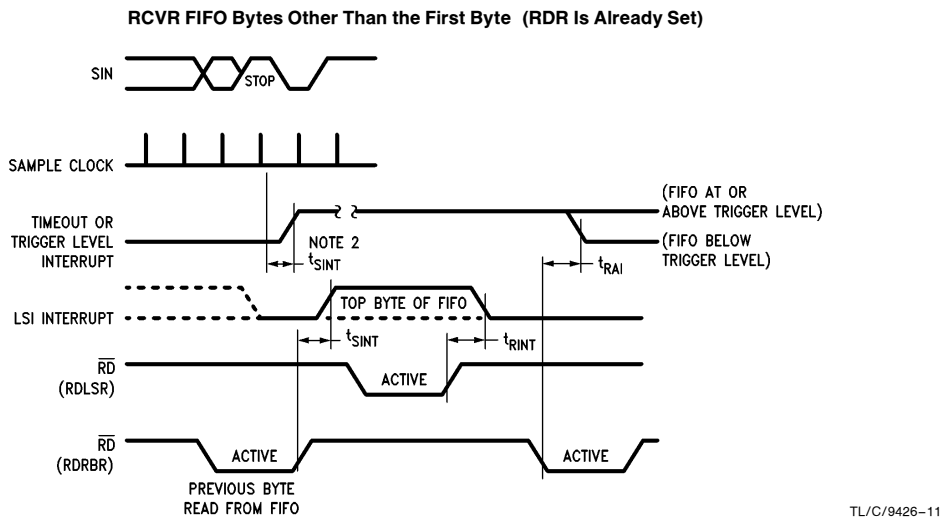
RCVR FIFO Bytes Other Than the First Byte (RDR Is Already Set)

SIN

STOP

SAMPLE CLOCK

TIMEOUT OR TRIGGER LEVEL INTERRUPT

NOTE 2

$t_{SINT}$

(FIFO AT OR ABOVE TRIGGER LEVEL)

(FIFO BELOW TRIGGER LEVEL)

$t_{RAI}$

LSI INTERRUPT

TOP BYTE OF FIFO

$t_{SINT}$

$t_{RINT}$

$\overline{RD}$ (RDLSR)

ACTIVE

$\overline{RD}$ (RDRBR)

ACTIVE

ACTIVE

PREVIOUS BYTE READ FROM FIFO

TL/C/9426–11